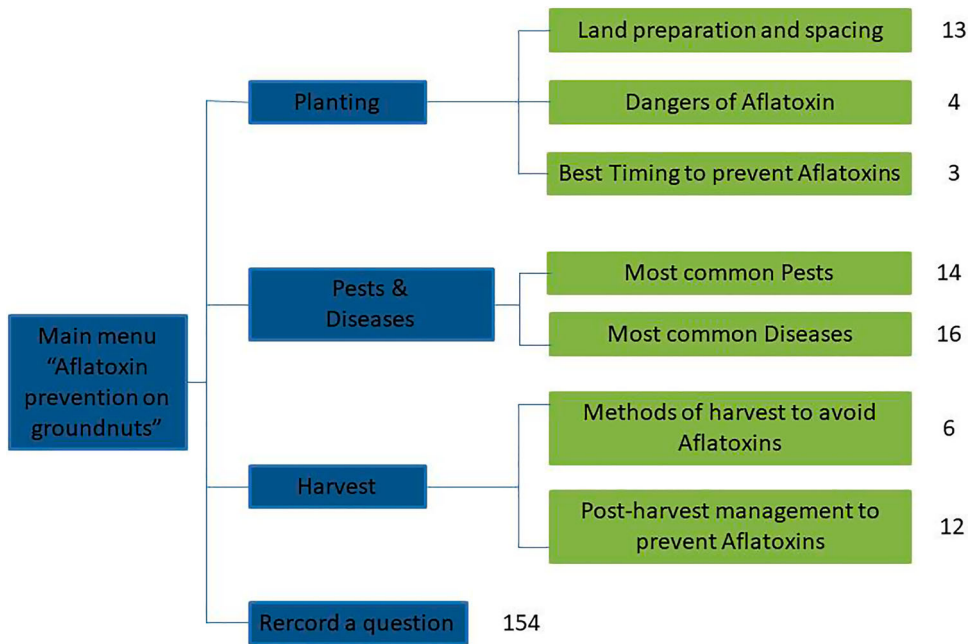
Main menu "Aflatoxin prevention on groundnuts"

Planting

Land preparation and spacing 13

Dangers of Aflatoxin 4

Best Timing to prevent Aflatoxins 3

Pests & Diseases

Most common Pests 14

Most common Diseases 16

Harvest

Methods of harvest to avoid Aflatoxins 6

Post-harvest management to prevent Aflatoxins 12

Rercord a question 154